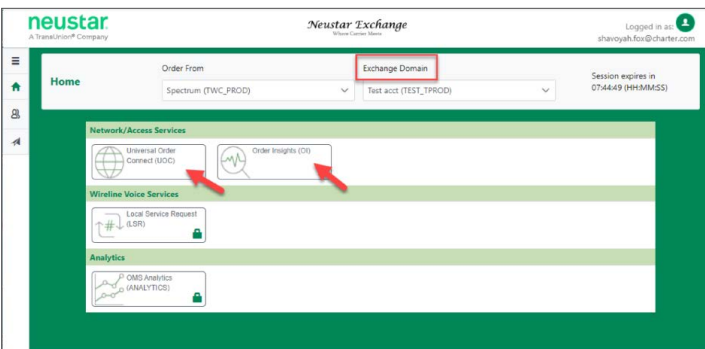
neustar
A TransUnion® Company

Neustar Exchange
Where Carrier Meets

Logged in as:
shavoyah.fox@charter.com

Home

Order From
Spectrum (TWC_PROD)

Exchange Domain
Test acct (TEST_TPROD)

Session expires in
07:44:49 (HH:MM:SS)

Network/Access Services

Universal Order Connect (UOC)

Order Insights (OI)

Wireline Voice Services

Local Service Request (LSR)

Analytics

OMS Analytics (ANALYTICS)